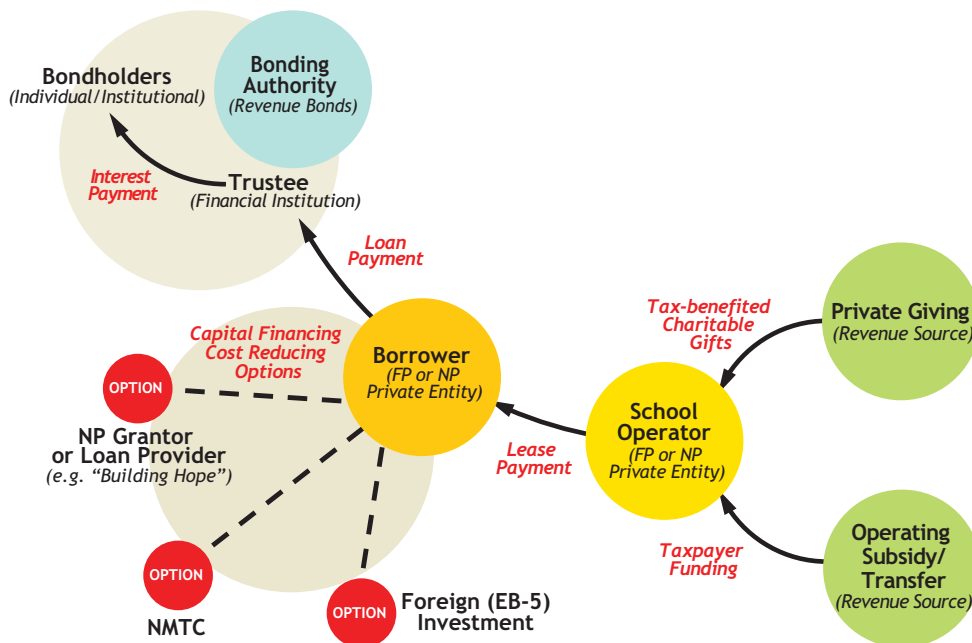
Bondholders
(Individual/Institutional)

Bonding Authority
(Revenue Bonds)

Interest Payment

Trustee
(Financial Institution)

Loan Payment

Capital Financing Cost Reducing Options

OPTION

Borrower
(FP or NP Private Entity)

Tax-benefited Charitable Gifts

Private Giving
(Revenue Source)

NP Grantor or Loan Provider
(e.g. "Building Hope")

Lease Payment

School Operator
(FP or NP Private Entity)

Taxpayer Funding

Operating Subsidy/ Transfer
(Revenue Source)

OPTION

NMTC

OPTION

Foreign (EB-5) Investment